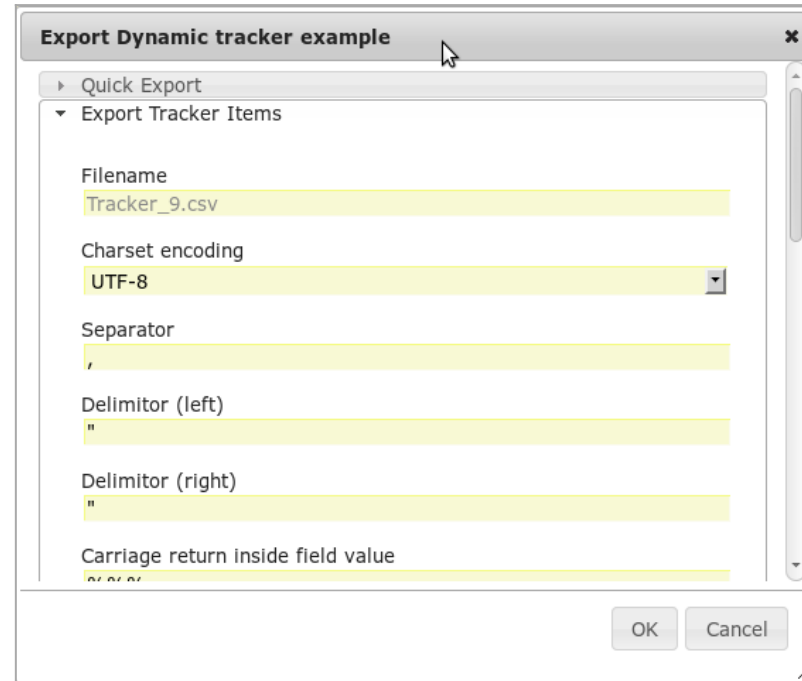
Export Dynamic tracker example

×

Quick Export

Export Tracker Items

Filename
Tracker_9.csv

Charset encoding
UTF-8

Separator
,

Delimitor (left)
"

Delimitor (right)
"

Carriage return inside field value
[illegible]

OK Cancel